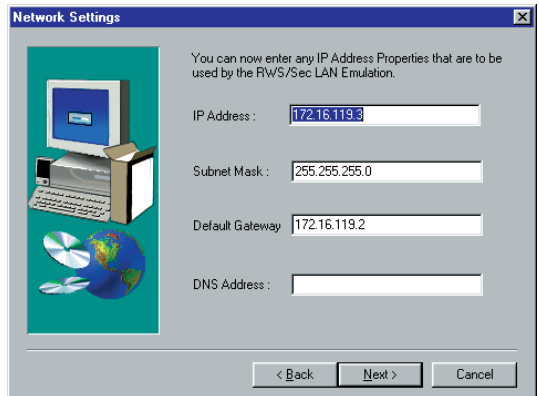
Network Settings

You can now enter any IP Address Properties that are to be used by the RWS/Sec LAN Emulation.

IP Address : 172.16.119.3

Subnet Mask : 255.255.255.0

Default Gateway 172.16.119.2

DNS Address :

< Back Next > Cancel